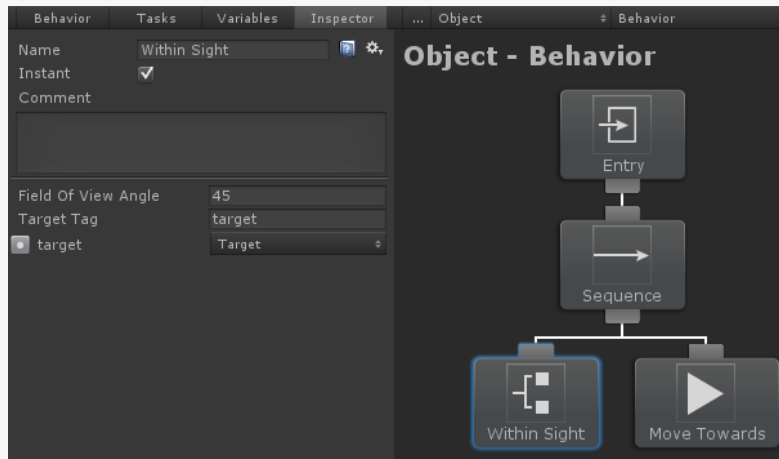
Behavior Tasks Variables Inspector ... Object Behavior

Name Within Sight
Instant ✓
Comment

Field Of View Angle 45
Target Tag target
target Target

Object - Behavior

Entry

Sequence

Within Sight

Move Towards